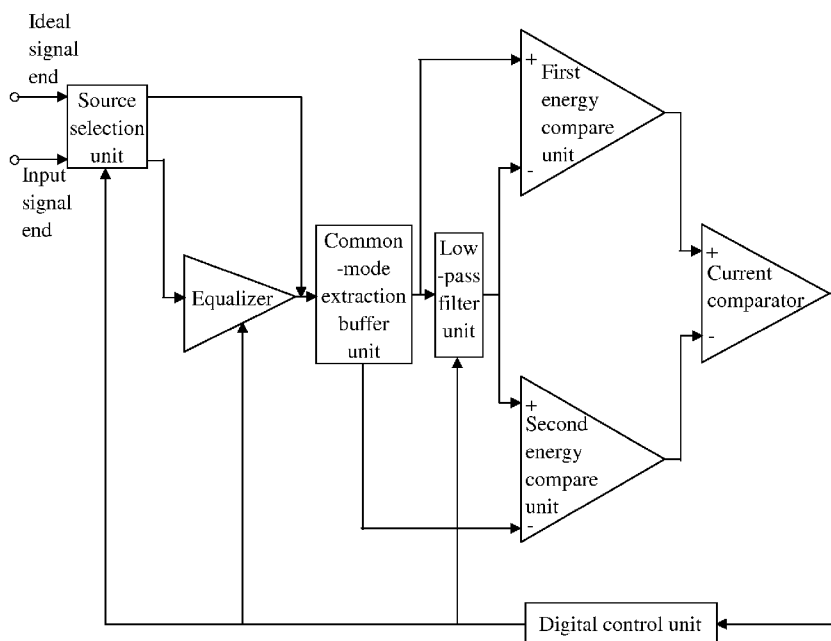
Ideal signal end

Input signal end

Source selection unit

Equalizer

Common -mode extraction buffer unit

Low -pass filter unit

+

First energy compare unit

-

+

Second energy compare unit

-

+

Current comparator

-

Digital control unit